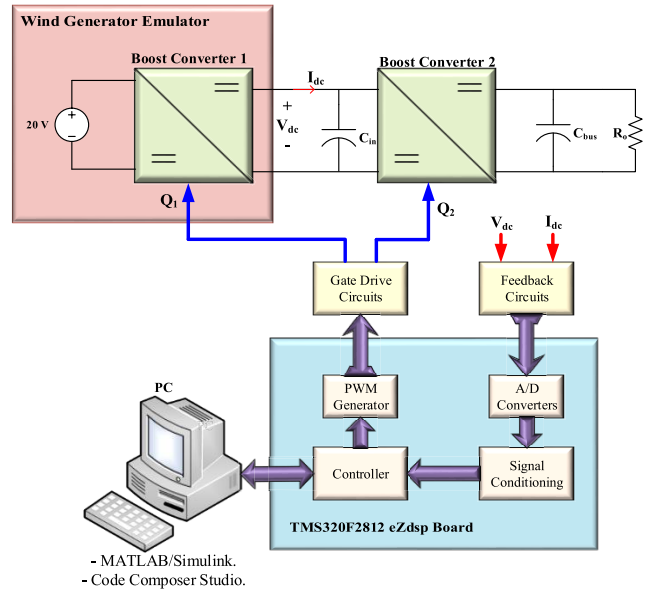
Wind Generator Emulator

Boost Converter 1

20 V

+

−

$I_{dc}$

+

$V_{dc}$

-

$C_{in}$

Boost Converter 2

$C_{bus}$

$R_o$

$Q_1$

$Q_2$

$V_{dc}$

$I_{dc}$

Gate Drive Circuits

Feedback Circuits

PC

PWM Generator

A/D Converters

Controller

Signal Conditioning

TMS320F2812 eZdsp Board

- MATLAB/Simulink.
- Code Composer Studio.